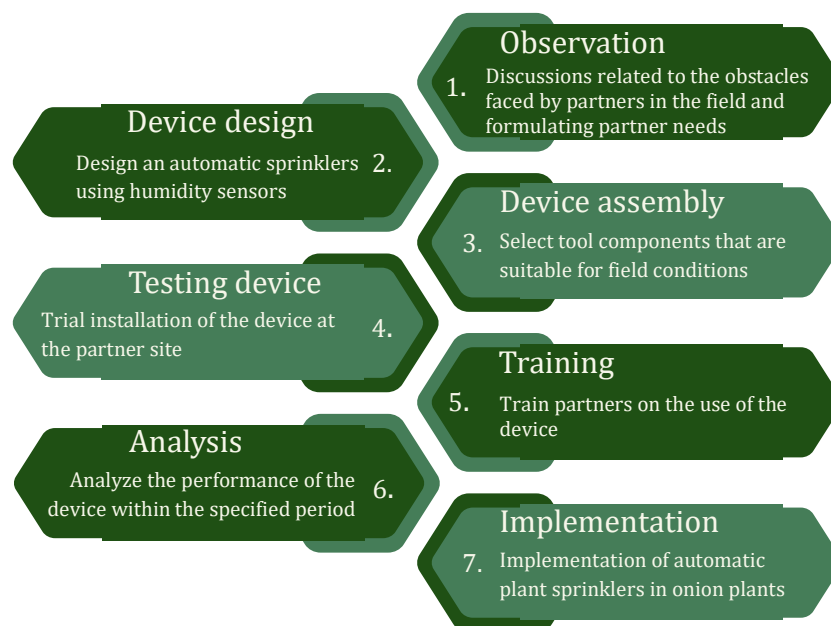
Observation

1. Discussions related to the obstacles faced by partners in the field and formulating partner needs

Device design

Design an automatic sprinklers using humidity sensors 2.

Device assembly

3. Select tool components that are suitable for field conditions

Testing device

Trial installation of the device at the partner site 4.

Training

5. Train partners on the use of the device

Analysis

Analyze the performance of the device within the specified period 6.

Implementation

7. Implementation of automatic plant sprinklers in onion plants